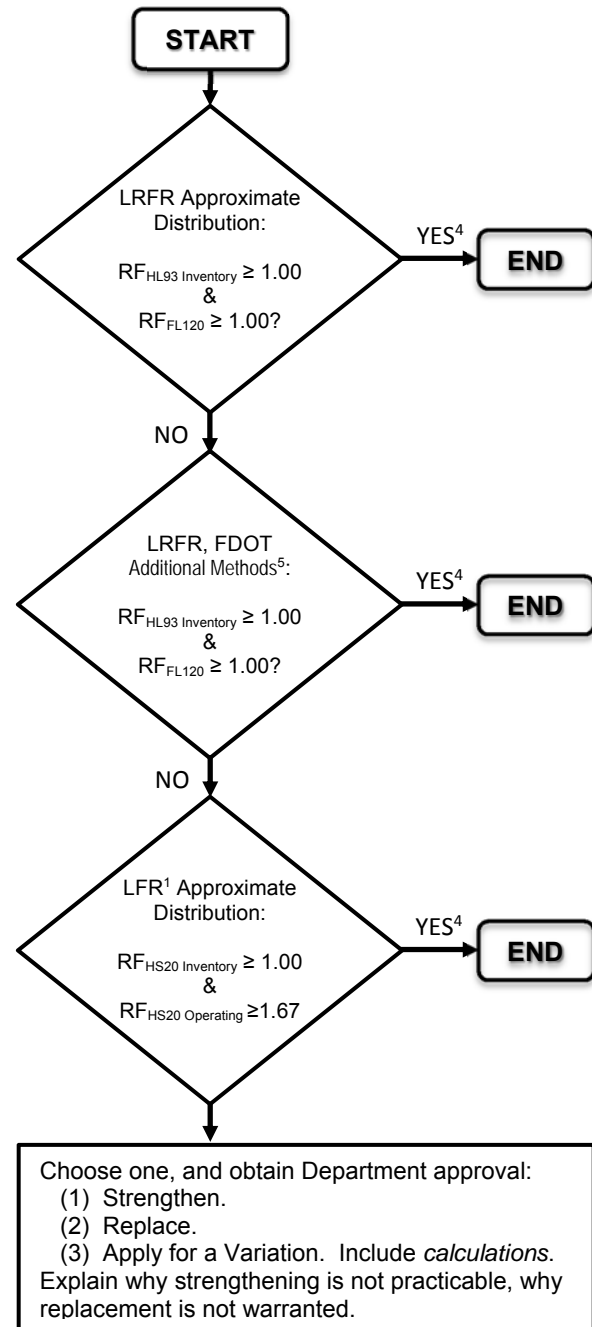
START

LRFR Approximate Distribution:

$RF_{HL93\ Inventory} \geq 1.00$
&
$RF_{FL120} \geq 1.00$?

YES$^4$

END

NO

LRFR, FDOT Additional Methods$^5$:

$RF_{HL93\ Inventory} \geq 1.00$
&
$RF_{FL120} \geq 1.00$?

YES$^4$

END

NO

LFR$^1$ Approximate Distribution:

$RF_{HS20\ Inventory} \geq 1.00$
&
$RF_{HS20\ Operating} \geq 1.67$

YES$^4$

END

Choose one, and obtain Department approval:
(1) Strengthen.
(2) Replace.
(3) Apply for a Variation. Include *calculations*.
Explain why strengthening is not practicable, why replacement is not warranted.